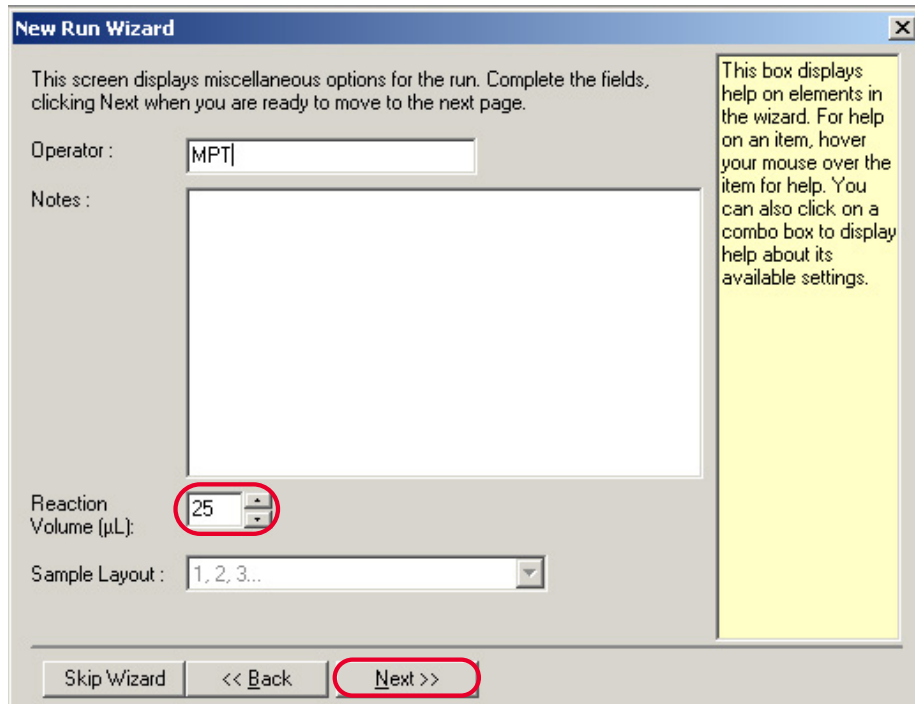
New Run Wizard

×

This screen displays miscellaneous options for the run. Complete the fields, clicking Next when you are ready to move to the next page.

This box displays help on elements in the wizard. For help on an item, hover your mouse over the item for help. You can also click on a combo box to display help about its available settings.

Operator : MPT

Notes :

Reaction Volume (µL): 25

Sample Layout : 1, 2, 3...

Skip Wizard

<< Back

Next >>